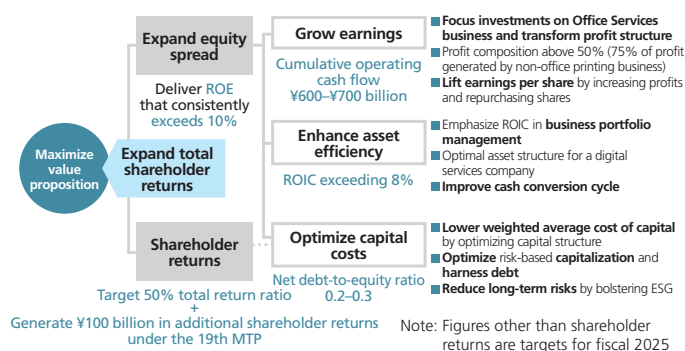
Maximize value proposition

Expand equity spread

Deliver ROE that consistently exceeds 10%

Expand total shareholder returns

Shareholder returns

Target 50% total return ratio
+
Generate ¥100 billion in additional shareholder returns under the 19th MTP

Grow earnings

Cumulative operating cash flow ¥600–¥700 billion

Focus investments on Office Services business and transform profit structure
Profit composition above 50% (75% of profit generated by non-office printing business)
Lift earnings per share by increasing profits and repurchasing shares

Enhance asset efficiency

ROIC exceeding 8%

Emphasize ROIC in business portfolio management
Optimal asset structure for a digital services company
Improve cash conversion cycle

Optimize capital costs

Net debt-to-equity ratio 0.2–0.3

Lower weighted average cost of capital by optimizing capital structure
Optimize risk-based capitalization and harness debt
Reduce long-term risks by bolstering ESG

Note: Figures other than shareholder returns are targets for fiscal 2025